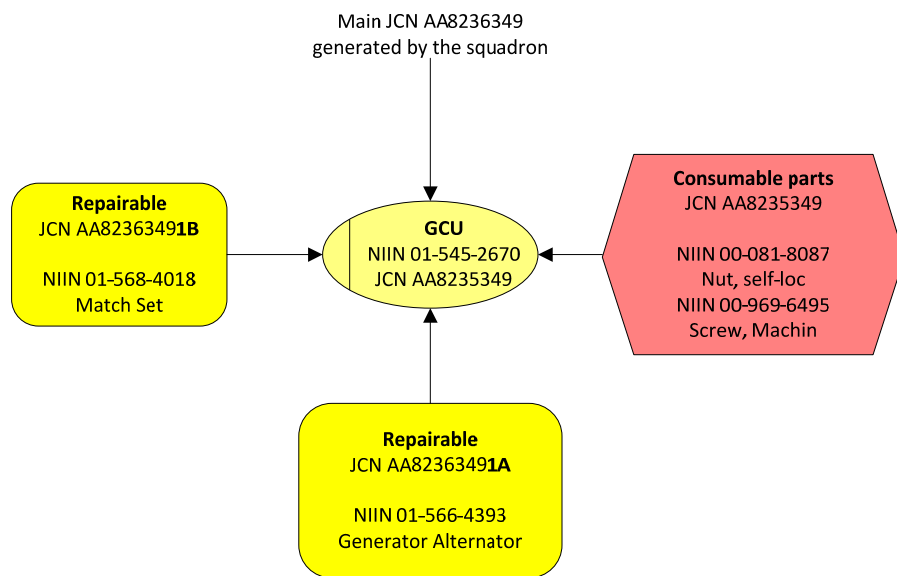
Main JCN AA8236349
generated by the squadron

**Repairable**
JCN AA82363491**B**

NIIN 01-568-4018
Match Set

**GCU**
NIIN 01-545-2670
JCN AA8235349

**Consumable parts**
JCN AA8235349

NIIN 00-081-8087
Nut, self-loc
NIIN 00-969-6495
Screw, Machin

**Repairable**
JCN AA82363491**A**

NIIN 01-566-4393
Generator Alternator